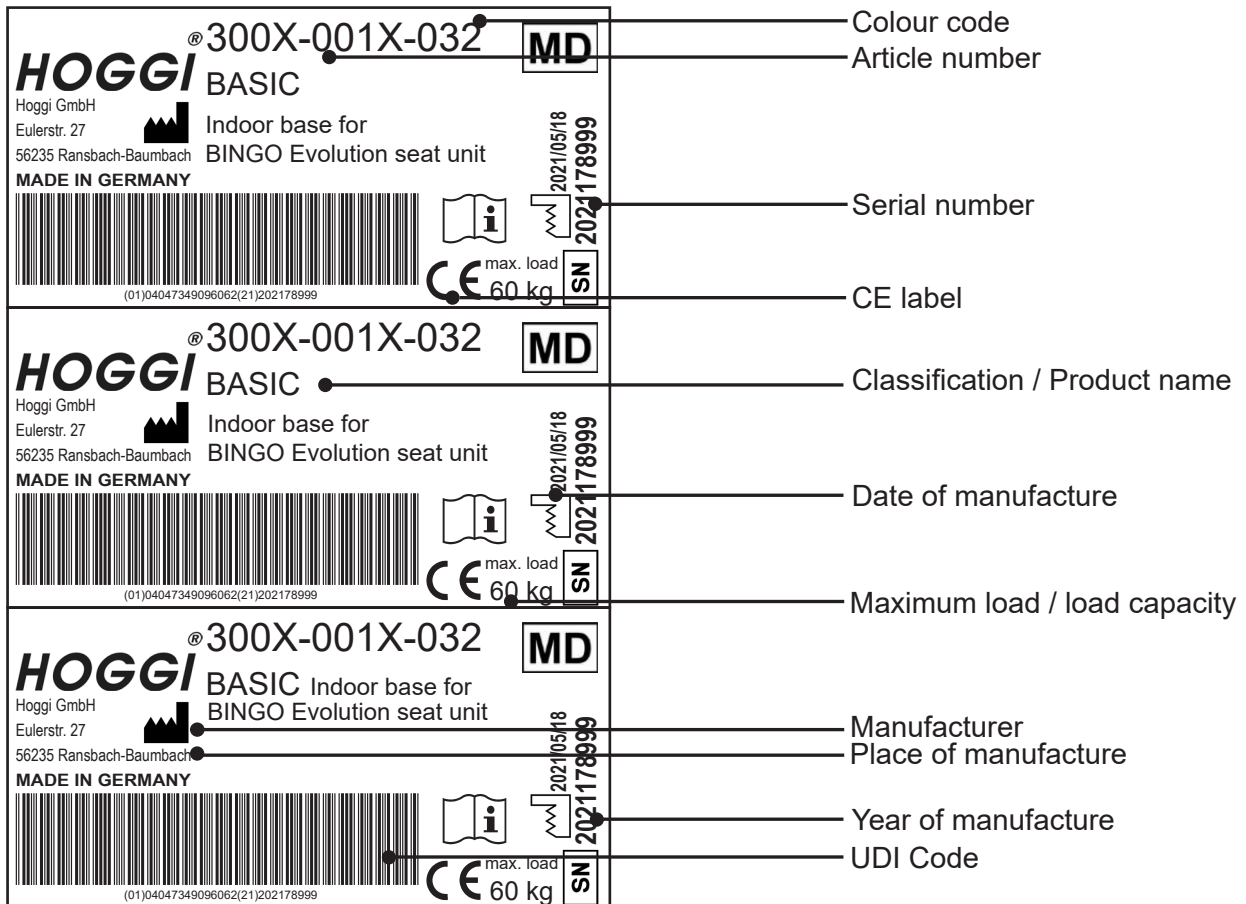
HOGGI® 300X-001X-032
MD
BASIC
Hoggi GmbH
Eulerstr. 27
56235 Ransbach-Baumbach
Indoor base for BINGO Evolution seat unit
MADE IN GERMANY
2021/05/18
2021178999
i
CE max. load 60 kg
SN
(01)04047349096062(21)202178999

HOGGI® 300X-001X-032
MD
BASIC
Hoggi GmbH
Eulerstr. 27
56235 Ransbach-Baumbach
Indoor base for BINGO Evolution seat unit
MADE IN GERMANY
2021/05/18
2021178999
i
CE max. load 60 kg
SN
(01)04047349096062(21)202178999

HOGGI® 300X-001X-032
MD
BASIC Indoor base for BINGO Evolution seat unit
Hoggi GmbH
Eulerstr. 27
56235 Ransbach-Baumbach
MADE IN GERMANY
2021/05/18
2021178999
i
CE max. load 60 kg
SN
(01)04047349096062(21)202178999

Colour code
Article number
Serial number
CE label
Classification / Product name
Date of manufacture
Maximum load / load capacity
Manufacturer
Place of manufacture
Year of manufacture
UDI Code